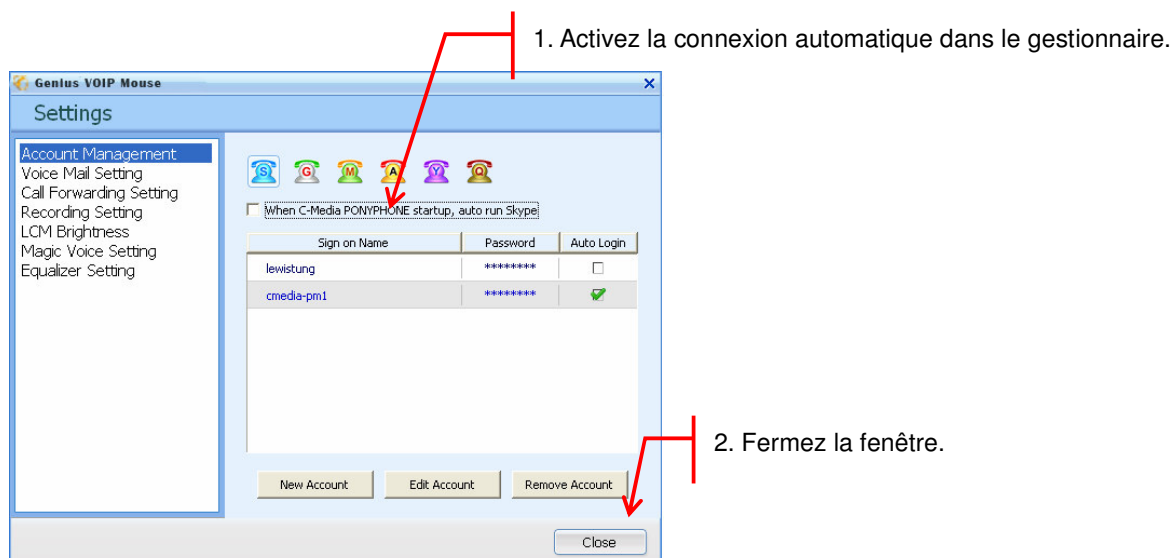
1. Activez la connexion automatique dans le gestionnaire.

Genius VOIP Mouse

Settings

Account Management
Voice Mail Setting
Call Forwarding Setting
Recording Setting
LCM Brightness
Magic Voice Setting
Equalizer Setting

S G M A Y Q

When C-Media PONYPHONE startup, auto run Skype

| Sign on Name | Password | Auto Login |
|---|---|---|
| lewistung | ******** | ☐ |
| cmedia-pm1 | ******** | ☑ |

New Account
Edit Account
Remove Account

2. Fermez la fenêtre.

Close